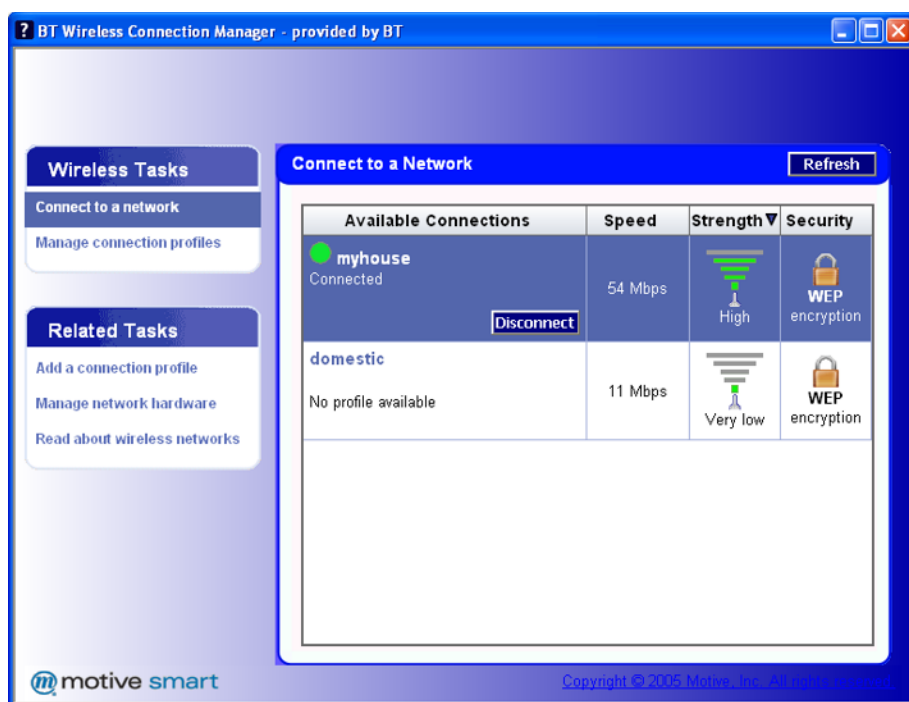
? BT Wireless Connection Manager - provided by BT

Wireless Tasks

Connect to a network

Manage connection profiles

Related Tasks

Add a connection profile

Manage network hardware

Read about wireless networks

Connect to a Network

Refresh

| Available Connections | Speed | Strength ▼ | Security |
|---|---|---|---|
| myhouse Connected Disconnect | 54 Mbps | High | WEP encryption |
| domestic No profile available | 11 Mbps | Very low | WEP encryption |

motive smart

Copyright © 2005 Motive, Inc. All rights reserved